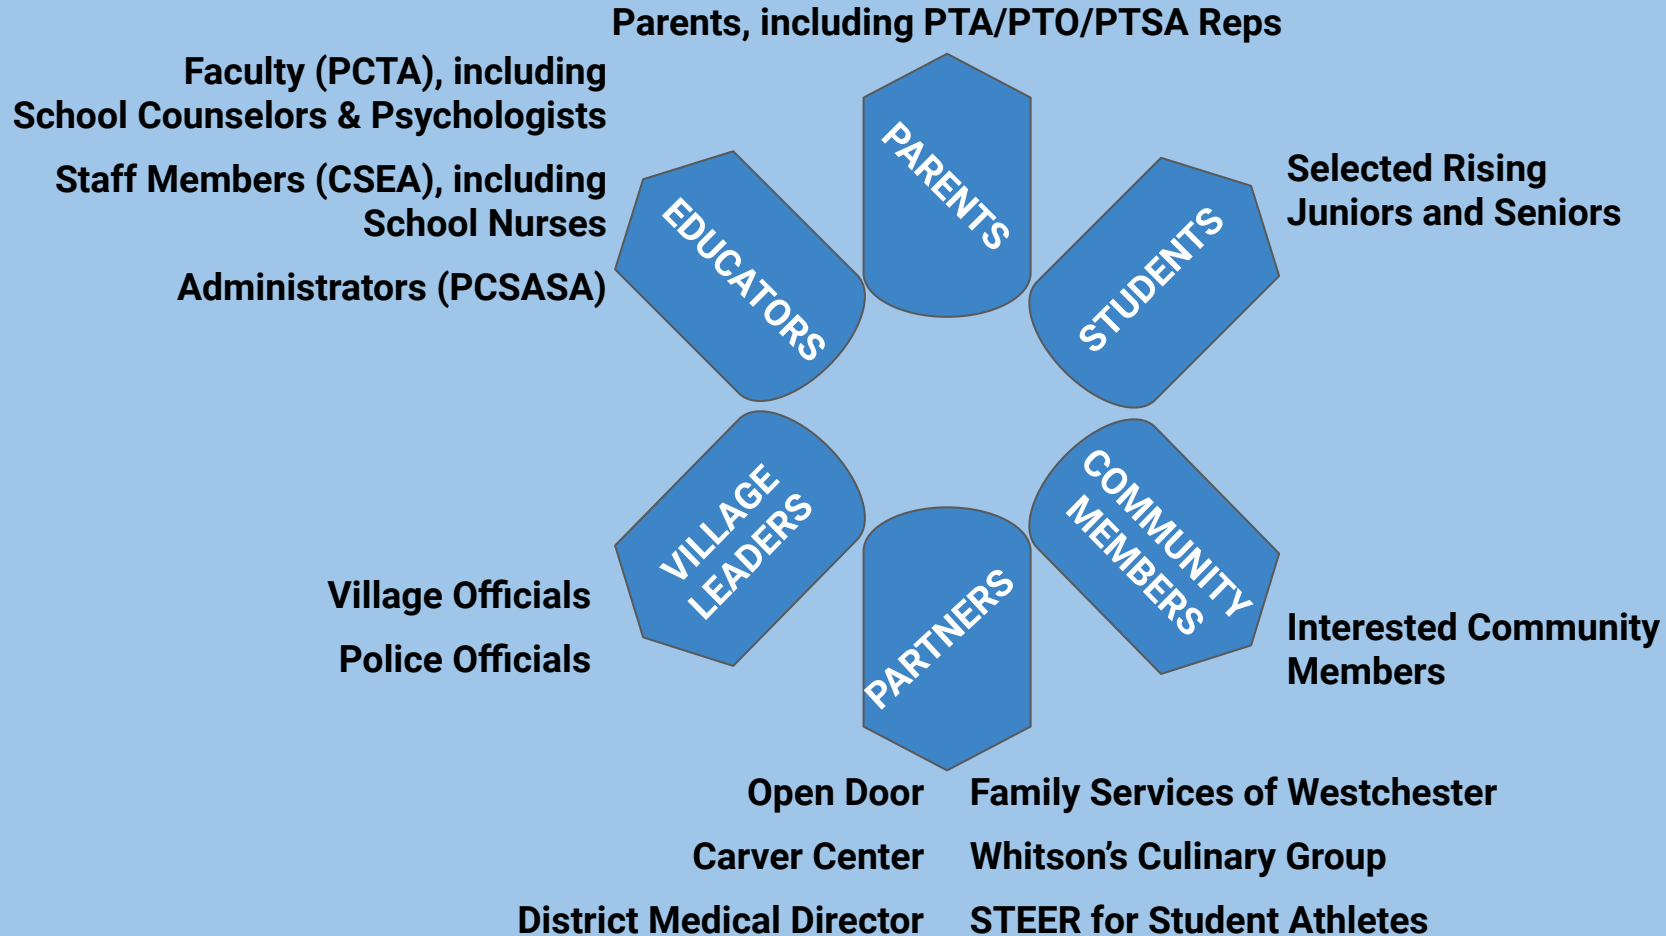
Parents, including PTA/PTO/PTSA Reps

Faculty (PCTA), including School Counselors & Psychologists

Staff Members (CSEA), including School Nurses

Administrators (PCSASA)

PARENTS

EDUCATORS

STUDENTS

Selected Rising Juniors and Seniors

VILLAGE LEADERS

COMMUNITY MEMBERS

PARTNERS

Village Officials

Police Officials

Interested Community Members

Open Door

Carver Center

District Medical Director

Family Services of Westchester

Whitson's Culinary Group

STEER for Student Athletes